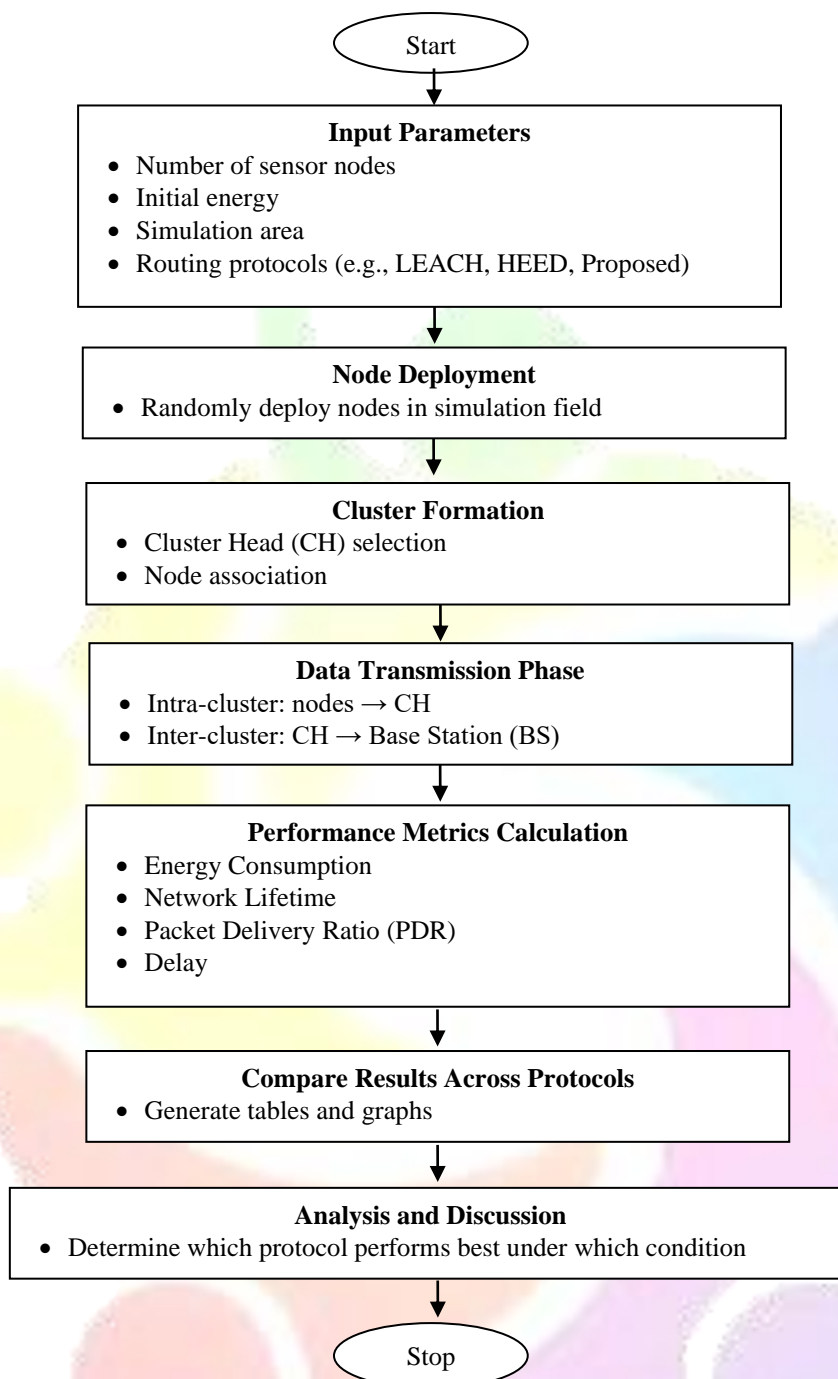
Start

**Input Parameters**
- Number of sensor nodes
- Initial energy
- Simulation area
- Routing protocols (e.g., LEACH, HEED, Proposed)

**Node Deployment**
- Randomly deploy nodes in simulation field

**Cluster Formation**
- Cluster Head (CH) selection
- Node association

**Data Transmission Phase**
- Intra-cluster: nodes → CH
- Inter-cluster: CH → Base Station (BS)

**Performance Metrics Calculation**
- Energy Consumption
- Network Lifetime
- Packet Delivery Ratio (PDR)
- Delay

**Compare Results Across Protocols**
- Generate tables and graphs

**Analysis and Discussion**
- Determine which protocol performs best under which condition

Stop